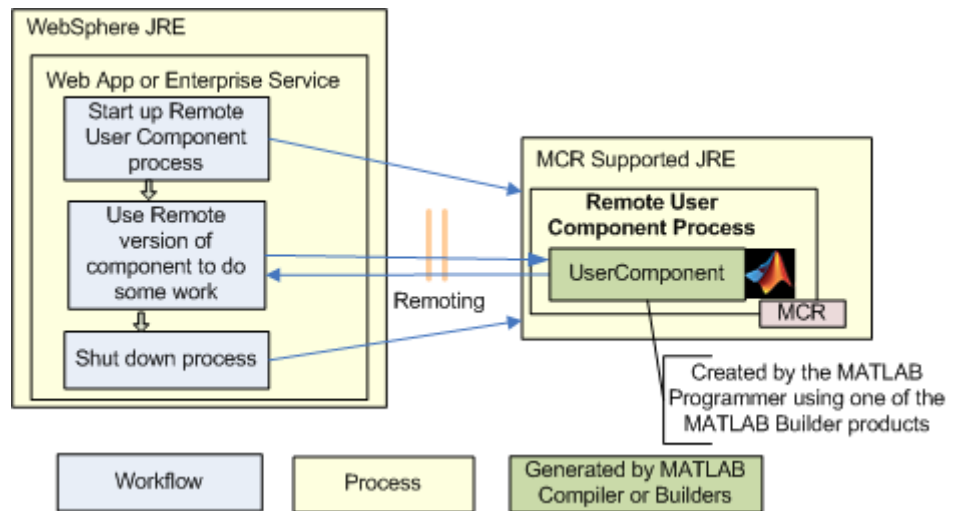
WebSphere JRE

Web App or Enterprise Service

Start up Remote User Component process

Use Remote version of component to do some work

Shut down process

Remoting

MCR Supported JRE

Remote User Component Process

UserComponent

MCR

Created by the MATLAB Programmer using one of the MATLAB Builder products

Workflow

Process

Generated by MATLAB Compiler or Builders